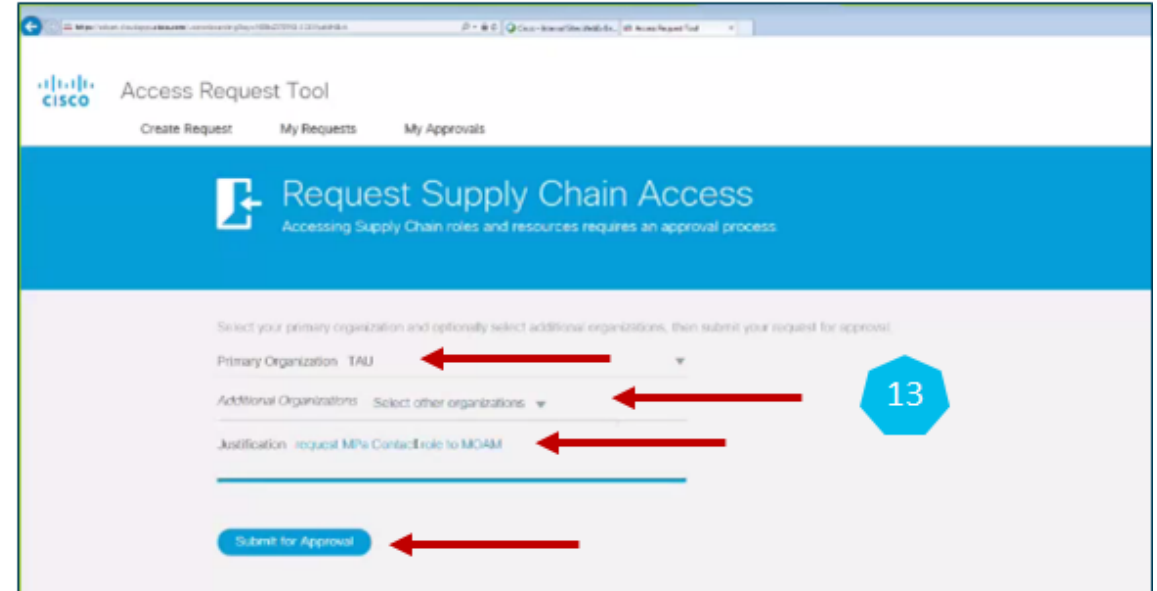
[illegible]

cisco

Access Request Tool

Create Request My Requests My Approvals

Request Supply Chain Access

Accessing Supply Chain roles and resources requires an approval process

Select your primary organization and optionally select additional organizations, then submit your request for approval

Primary Organization TAU

Additional Organizations Select other organizations

Justification request MPs Contact role to MOAM

13

Submit for Approval